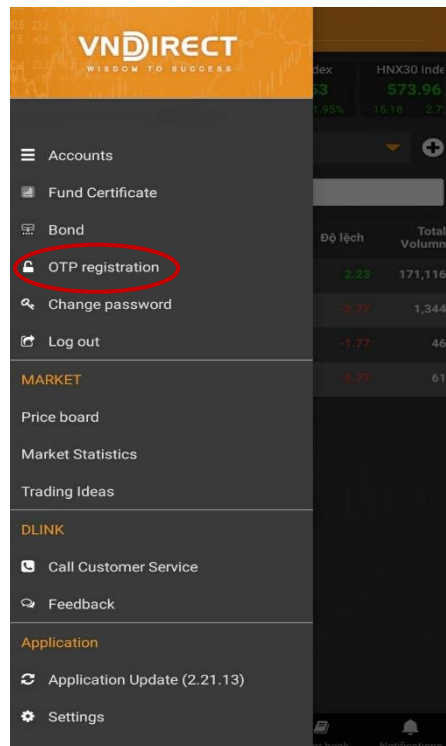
VNDIRECT
WISDOM TO SUCCESS

Accounts
Fund Certificate
Bond
OTP registration
Change password
Log out

MARKET
Price board
Market Statistics
Trading Ideas

DLINK
Call Customer Service
Feedback

Application
Application Update (2.21.13)
Settings

dex
53
1.95%

HNX30 Inde
573.96
15.18 2.7

Độ lệch
Total Volum

2.23 171,116
-2.77 1,344
-1.77 46
-5.77 61

Notifications